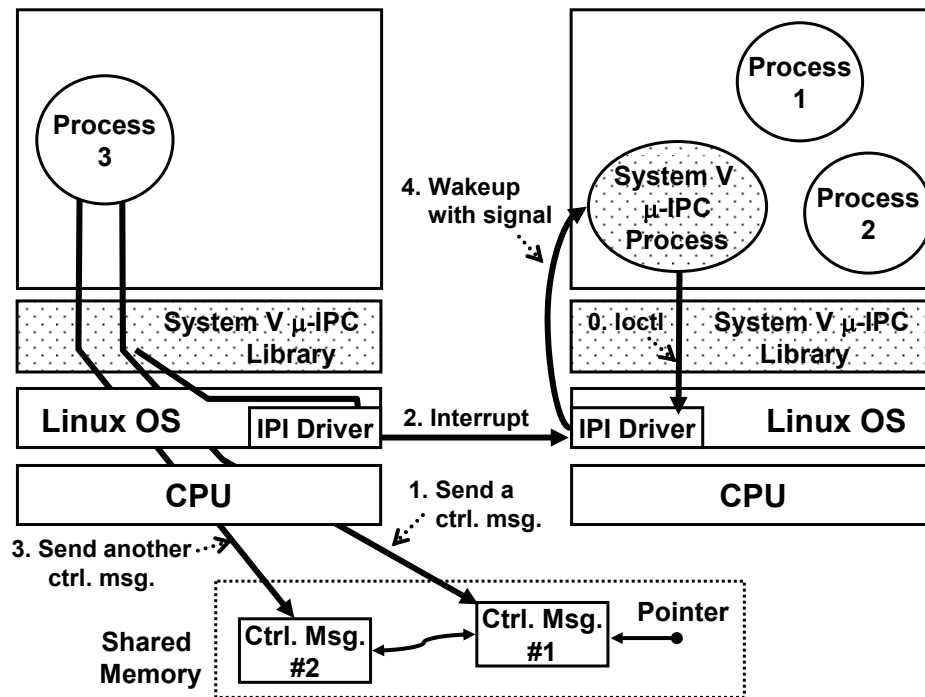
Process 3

Process 1

4. Wakeup with signal

System V $\mu$-IPC Process

Process 2

System V $\mu$-IPC Library

0. Ioctl

System V $\mu$-IPC Library

Linux OS

IPI Driver

2. Interrupt

IPI Driver

Linux OS

CPU

1. Send a ctrl. msg.

CPU

3. Send another ctrl. msg.

Shared Memory

Ctrl. Msg. #2

Ctrl. Msg. #1

Pointer